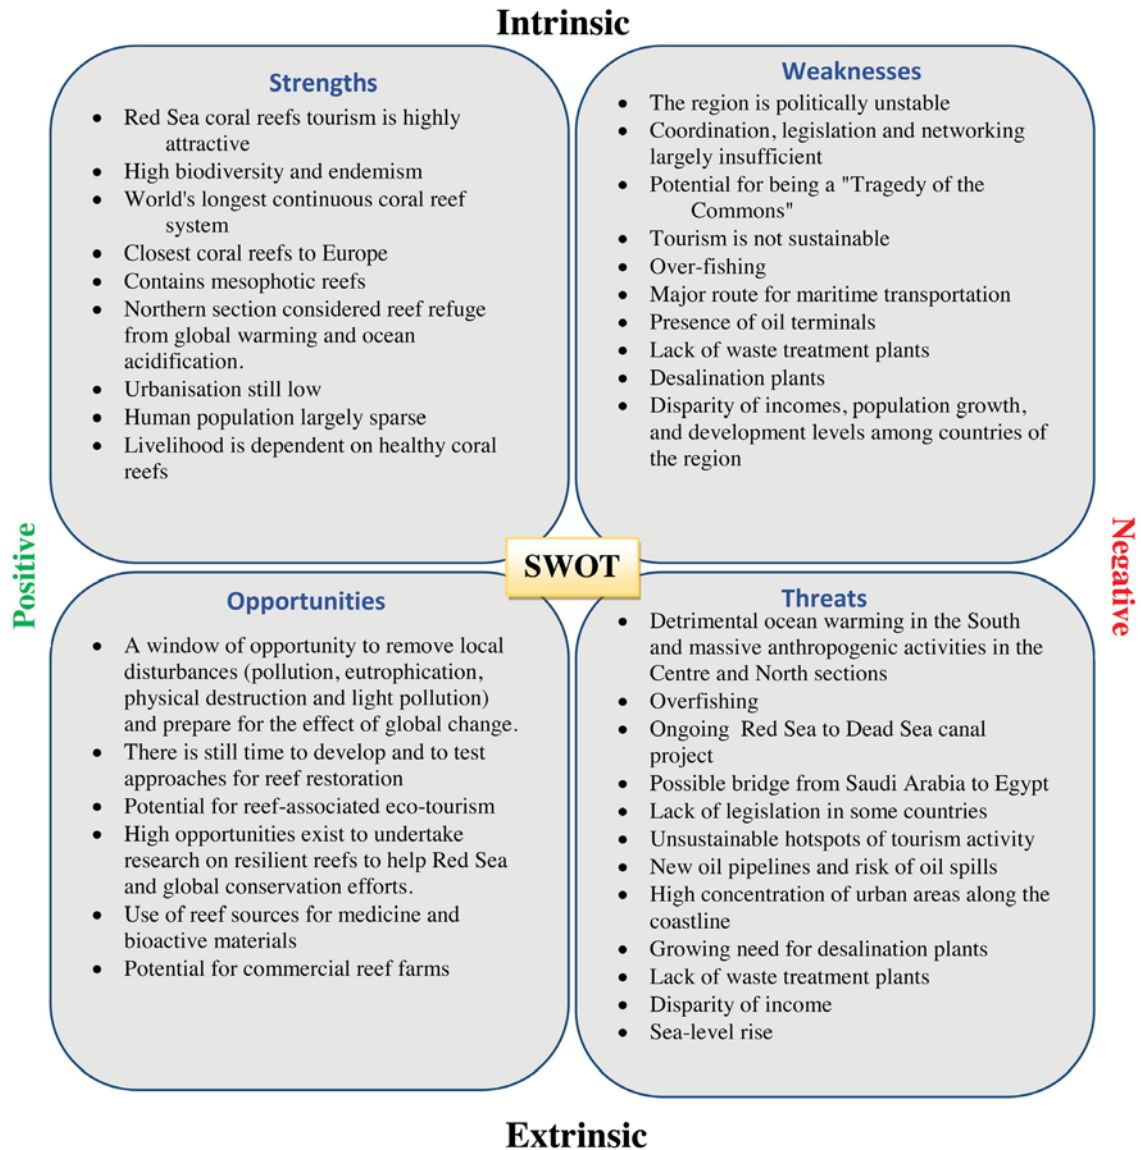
Intrinsic

Strengths

- Red Sea coral reefs tourism is highly attractive
- High biodiversity and endemism
- World's longest continuous coral reef system
- Closest coral reefs to Europe
- Contains mesophotic reefs
- Northern section considered reef refuge from global warming and ocean acidification.
- Urbanisation still low
- Human population largely sparse
- Livelihood is dependent on healthy coral reefs

Weaknesses

- The region is politically unstable
- Coordination, legislation and networking largely insufficient
- Potential for being a "Tragedy of the Commons"
- Tourism is not sustainable
- Over-fishing
- Major route for maritime transportation
- Presence of oil terminals
- Lack of waste treatment plants
- Desalination plants
- Disparity of incomes, population growth, and development levels among countries of the region

Positive

SWOT

Negative

Opportunities

- A window of opportunity to remove local disturbances (pollution, eutrophication, physical destruction and light pollution) and prepare for the effect of global change.
- There is still time to develop and to test approaches for reef restoration
- Potential for reef-associated eco-tourism
- High opportunities exist to undertake research on resilient reefs to help Red Sea and global conservation efforts.
- Use of reef sources for medicine and bioactive materials
- Potential for commercial reef farms

Threats

- Detrimental ocean warming in the South and massive anthropogenic activities in the Centre and North sections
- Overfishing
- Ongoing Red Sea to Dead Sea canal project
- Possible bridge from Saudi Arabia to Egypt
- Lack of legislation in some countries
- Unsustainable hotspots of tourism activity
- New oil pipelines and risk of oil spills
- High concentration of urban areas along the coastline
- Growing need for desalination plants
- Lack of waste treatment plants
- Disparity of income
- Sea-level rise

Extrinsic